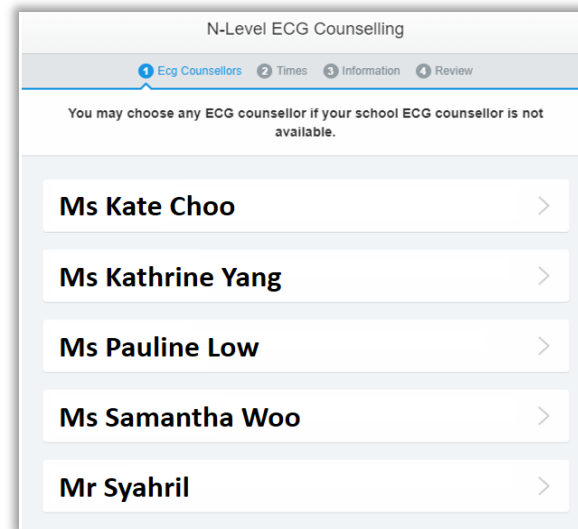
N-Level ECG Counselling

1 Ecg Counsellors 2 Times 3 Information 4 Review

You may choose any ECG counsellor if your school ECG counsellor is not available.

Ms Kate Choo

Ms Kathrine Yang

Ms Pauline Low

Ms Samantha Woo

Mr Syahril